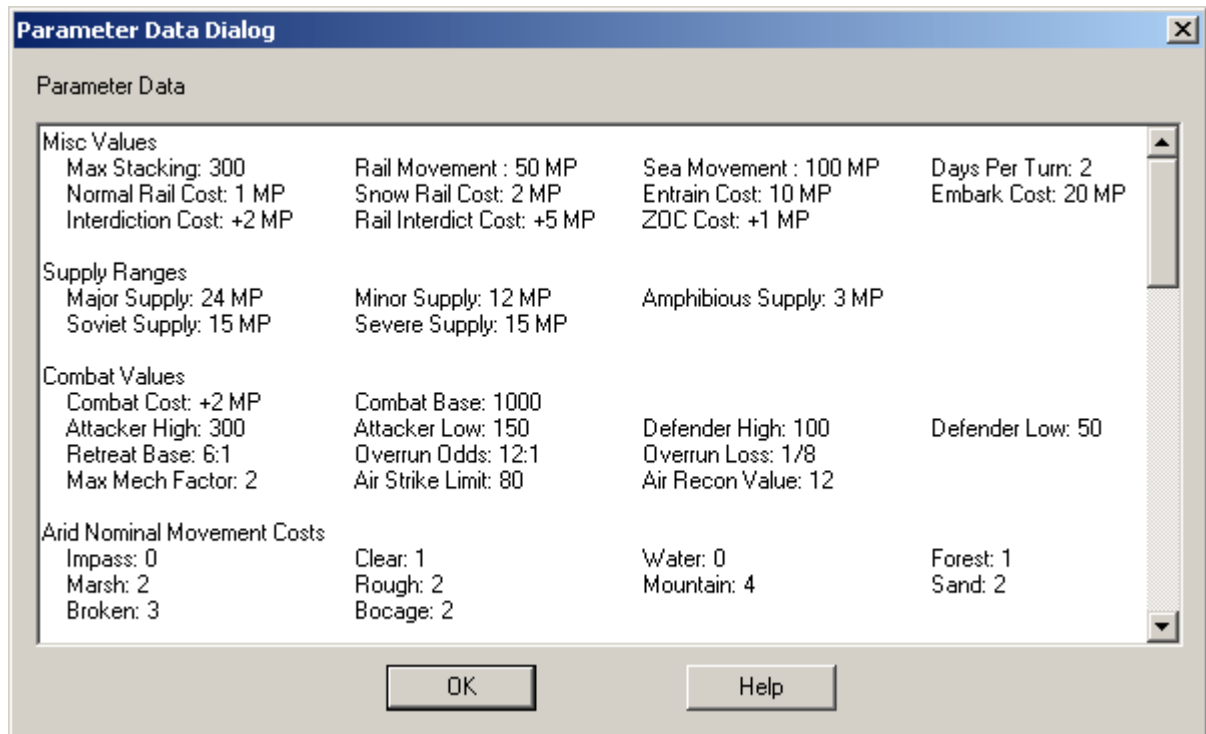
Parameter Data Dialog

Parameter Data

Misc Values
Max Stacking: 300
Rail Movement : 50 MP
Sea Movement : 100 MP
Days Per Turn: 2
Normal Rail Cost: 1 MP
Snow Rail Cost: 2 MP
Entrain Cost: 10 MP
Embark Cost: 20 MP
Interdiction Cost: +2 MP
Rail Interdict Cost: +5 MP
ZOC Cost: +1 MP

Supply Ranges
Major Supply: 24 MP
Minor Supply: 12 MP
Amphibious Supply: 3 MP
Soviet Supply: 15 MP
Severe Supply: 15 MP

Combat Values
Combat Cost: +2 MP
Combat Base: 1000
Attacker High: 300
Attacker Low: 150
Defender High: 100
Defender Low: 50
Retreat Base: 6:1
Overrun Odds: 12:1
Overrun Loss: 1/8
Max Mech Factor: 2
Air Strike Limit: 80
Air Recon Value: 12

Arid Nominal Movement Costs
Impass: 0
Clear: 1
Water: 0
Forest: 1
Marsh: 2
Rough: 2
Mountain: 4
Sand: 2
Broken: 3
Bocage: 2

OK
Help